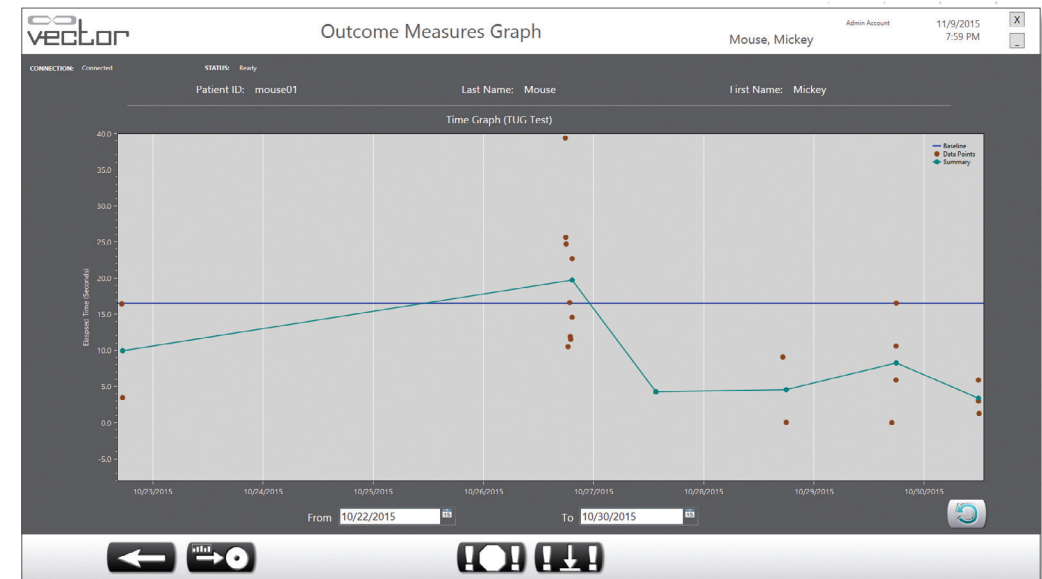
vector

Outcome Measures Graph

Admin Account

Mouse, Mickey

11/9/2015
7:59 PM

X
_

CONNECTION: Connected
STATUS: Ready

Patient ID: mouse01
Last Name: Mouse
First Name: Mickey

Time Graph (TUG Test)

Baseline
Data Points
Summary

Elapsed Time (Seconds)

40.0
35.0
30.0
25.0
20.0
15.0
10.0
5.0
0.0
-5.0

10/23/2015
10/24/2015
10/25/2015
10/26/2015
10/27/2015
10/28/2015
10/29/2015
10/30/2015

From 10/22/2015
To 10/30/2015